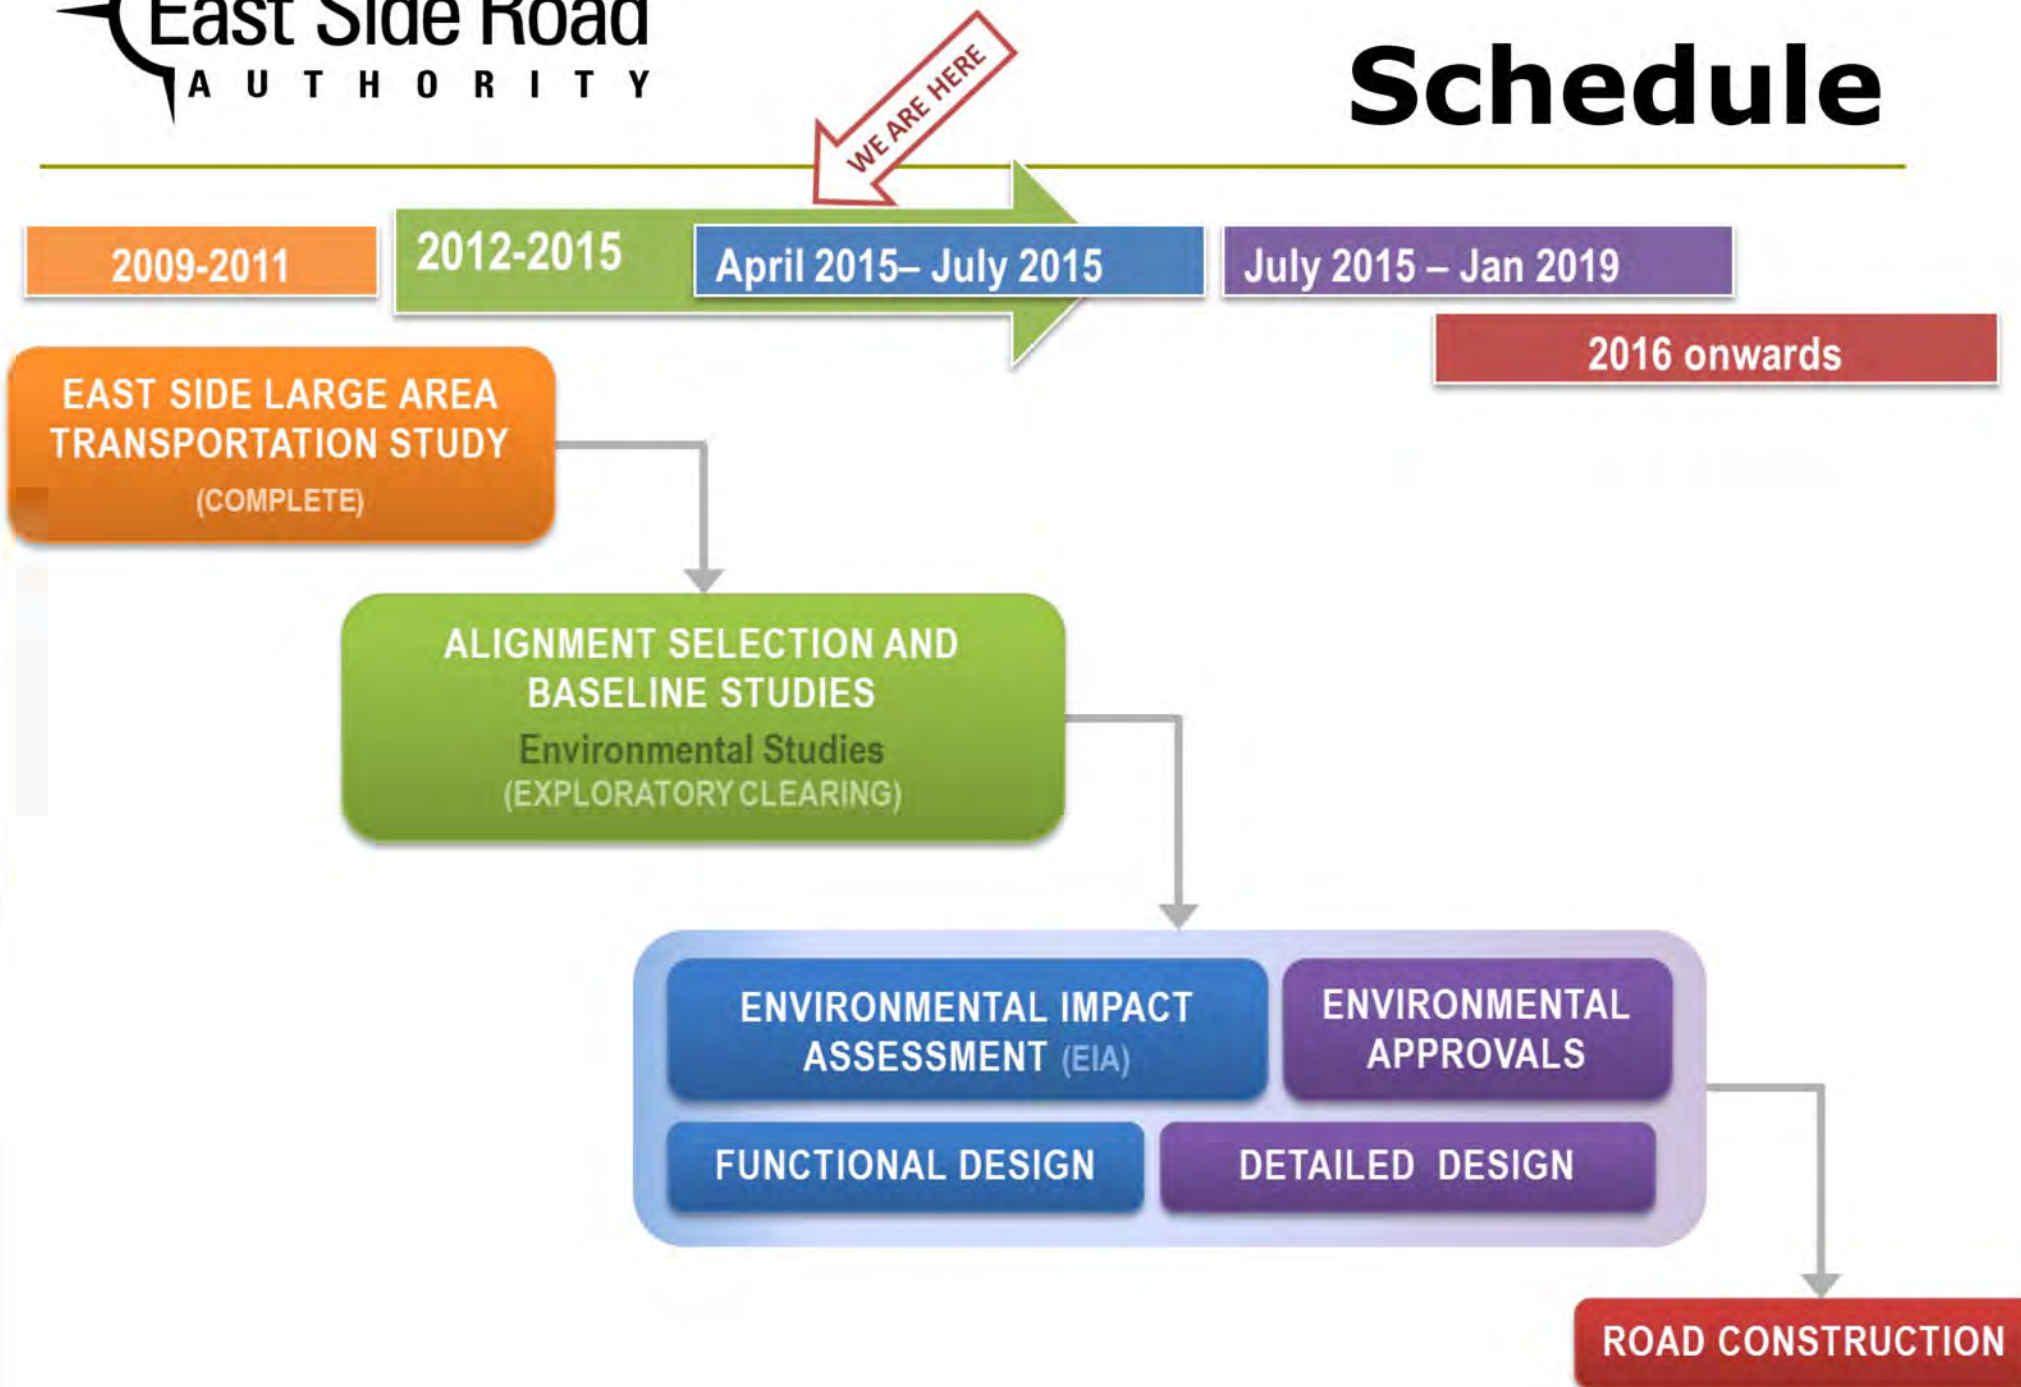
East Side Road
AUTHORITY

Schedule

WE ARE HERE

2009-2011

2012-2015

April 2015– July 2015

July 2015 – Jan 2019

2016 onwards

EAST SIDE LARGE AREA TRANSPORTATION STUDY
(COMPLETE)

ALIGNMENT SELECTION AND BASELINE STUDIES
Environmental Studies
(EXPLORATORY CLEARING)

ENVIRONMENTAL IMPACT ASSESSMENT (EIA)

ENVIRONMENTAL APPROVALS

FUNCTIONAL DESIGN

DETAILED DESIGN

ROAD CONSTRUCTION